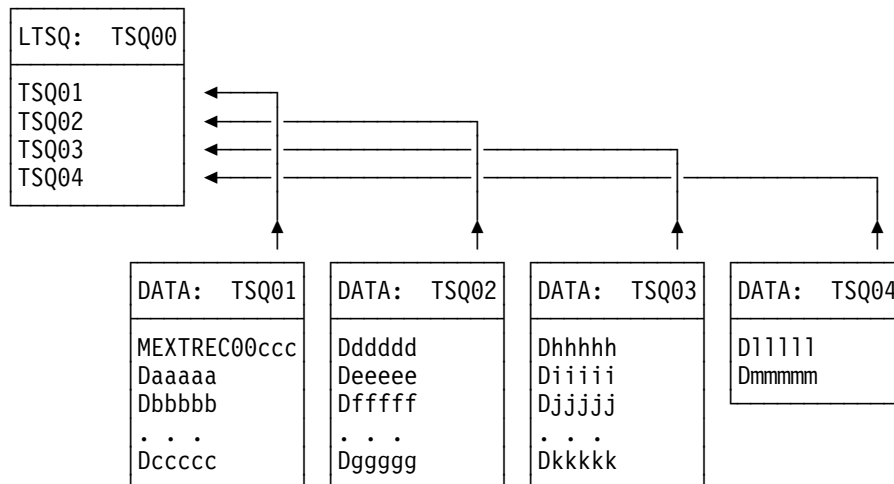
LTSQ: TSQ00

TSQ01
TSQ02
TSQ03
TSQ04

DATA: TSQ01

MEXTREC00ccc
Daaaaa
Dbbbbb
. . .
Dccccc

DATA: TSQ02

Dddddd
Deeeee
Dfffff
. . .
Dggggg

DATA: TSQ03

Dhhhhh
Diiiii
Djjjjj
. . .
Dkkkkk

DATA: TSQ04

Dlllll
Dmmmmm